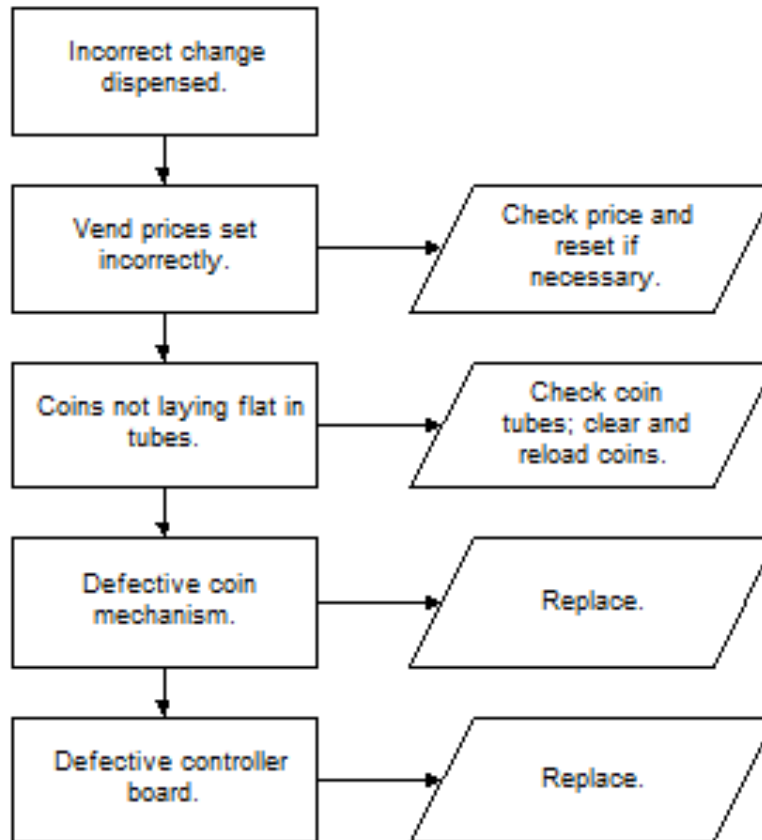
Incorrect change dispensed.

Vend prices set incorrectly.

Check price and reset if necessary.

Coins not laying flat in tubes.

Check coin tubes; clear and reload coins.

Defective coin mechanism.

Replace.

Defective controller board.

Replace.